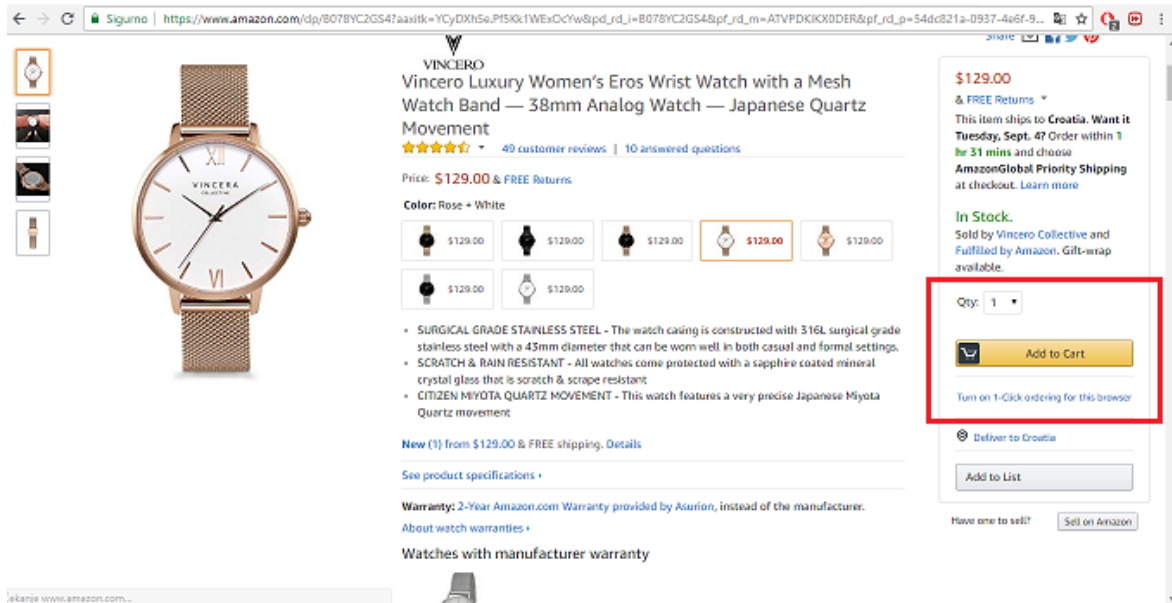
Sigurno | https://www.amazon.com/dp/B078YC2GS4?aaxitk=YCyDXh5e.Pf5Kk1WExOcYw&pd_rd_i=B078YC2GS4&pf_rd_m=ATVPDKIKX0DER&pf_rd_p=54dc821a-0937-4e6f-9...

VINCERO

Vincero Luxury Women's Eros Wrist Watch with a Mesh Watch Band — 38mm Analog Watch — Japanese Quartz Movement

49 customer reviews | 10 answered questions

Price: $129.00 & FREE Returns

Color: Rose + White

$129.00 $129.00 $129.00 $129.00 $129.00

$129.00 $129.00

- SURGICAL GRADE STAINLESS STEEL - The watch casing is constructed with 316L surgical grade stainless steel with a 43mm diameter that can be worn well in both casual and formal settings.
- SCRATCH & RAIN RESISTANT - All watches come protected with a sapphire coated mineral crystal glass that is scratch & scrape resistant
- CITIZEN MIYOTA QUARTZ MOVEMENT - This watch features a very precise Japanese Miyota Quartz movement

New (1) from $129.00 & FREE shipping. Details

See product specifications ›

Warranty: 2-Year Amazon.com Warranty provided by Asurion, instead of the manufacturer.

About watch warranties ›

Watches with manufacturer warranty

Share

$129.00

& FREE Returns

This item ships to Croatia. Want it Tuesday, Sept. 4? Order within 1 hr 31 mins and choose AmazonGlobal Priority Shipping at checkout. Learn more

In Stock.

Sold by Vincero Collective and Fulfilled by Amazon. Gift-wrap available.

Qty: 1

Add to Cart

Turn on 1-Click ordering for this browser

Deliver to Croatia

Add to List

Have one to sell? Sell on Amazon

Čekanje www.amazon.com...